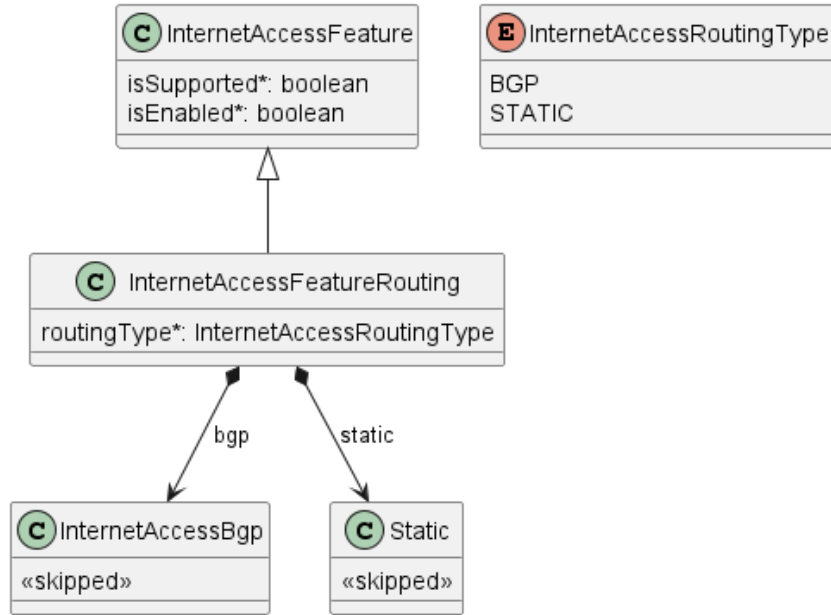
C InternetAccessFeature
isSupported*: boolean
isEnabled*: boolean

E InternetAccessRoutingType
BGP
STATIC

C InternetAccessFeatureRouting
routingType*: InternetAccessRoutingType

bgp

static

C InternetAccessBgp
«skipped»

C Static
«skipped»